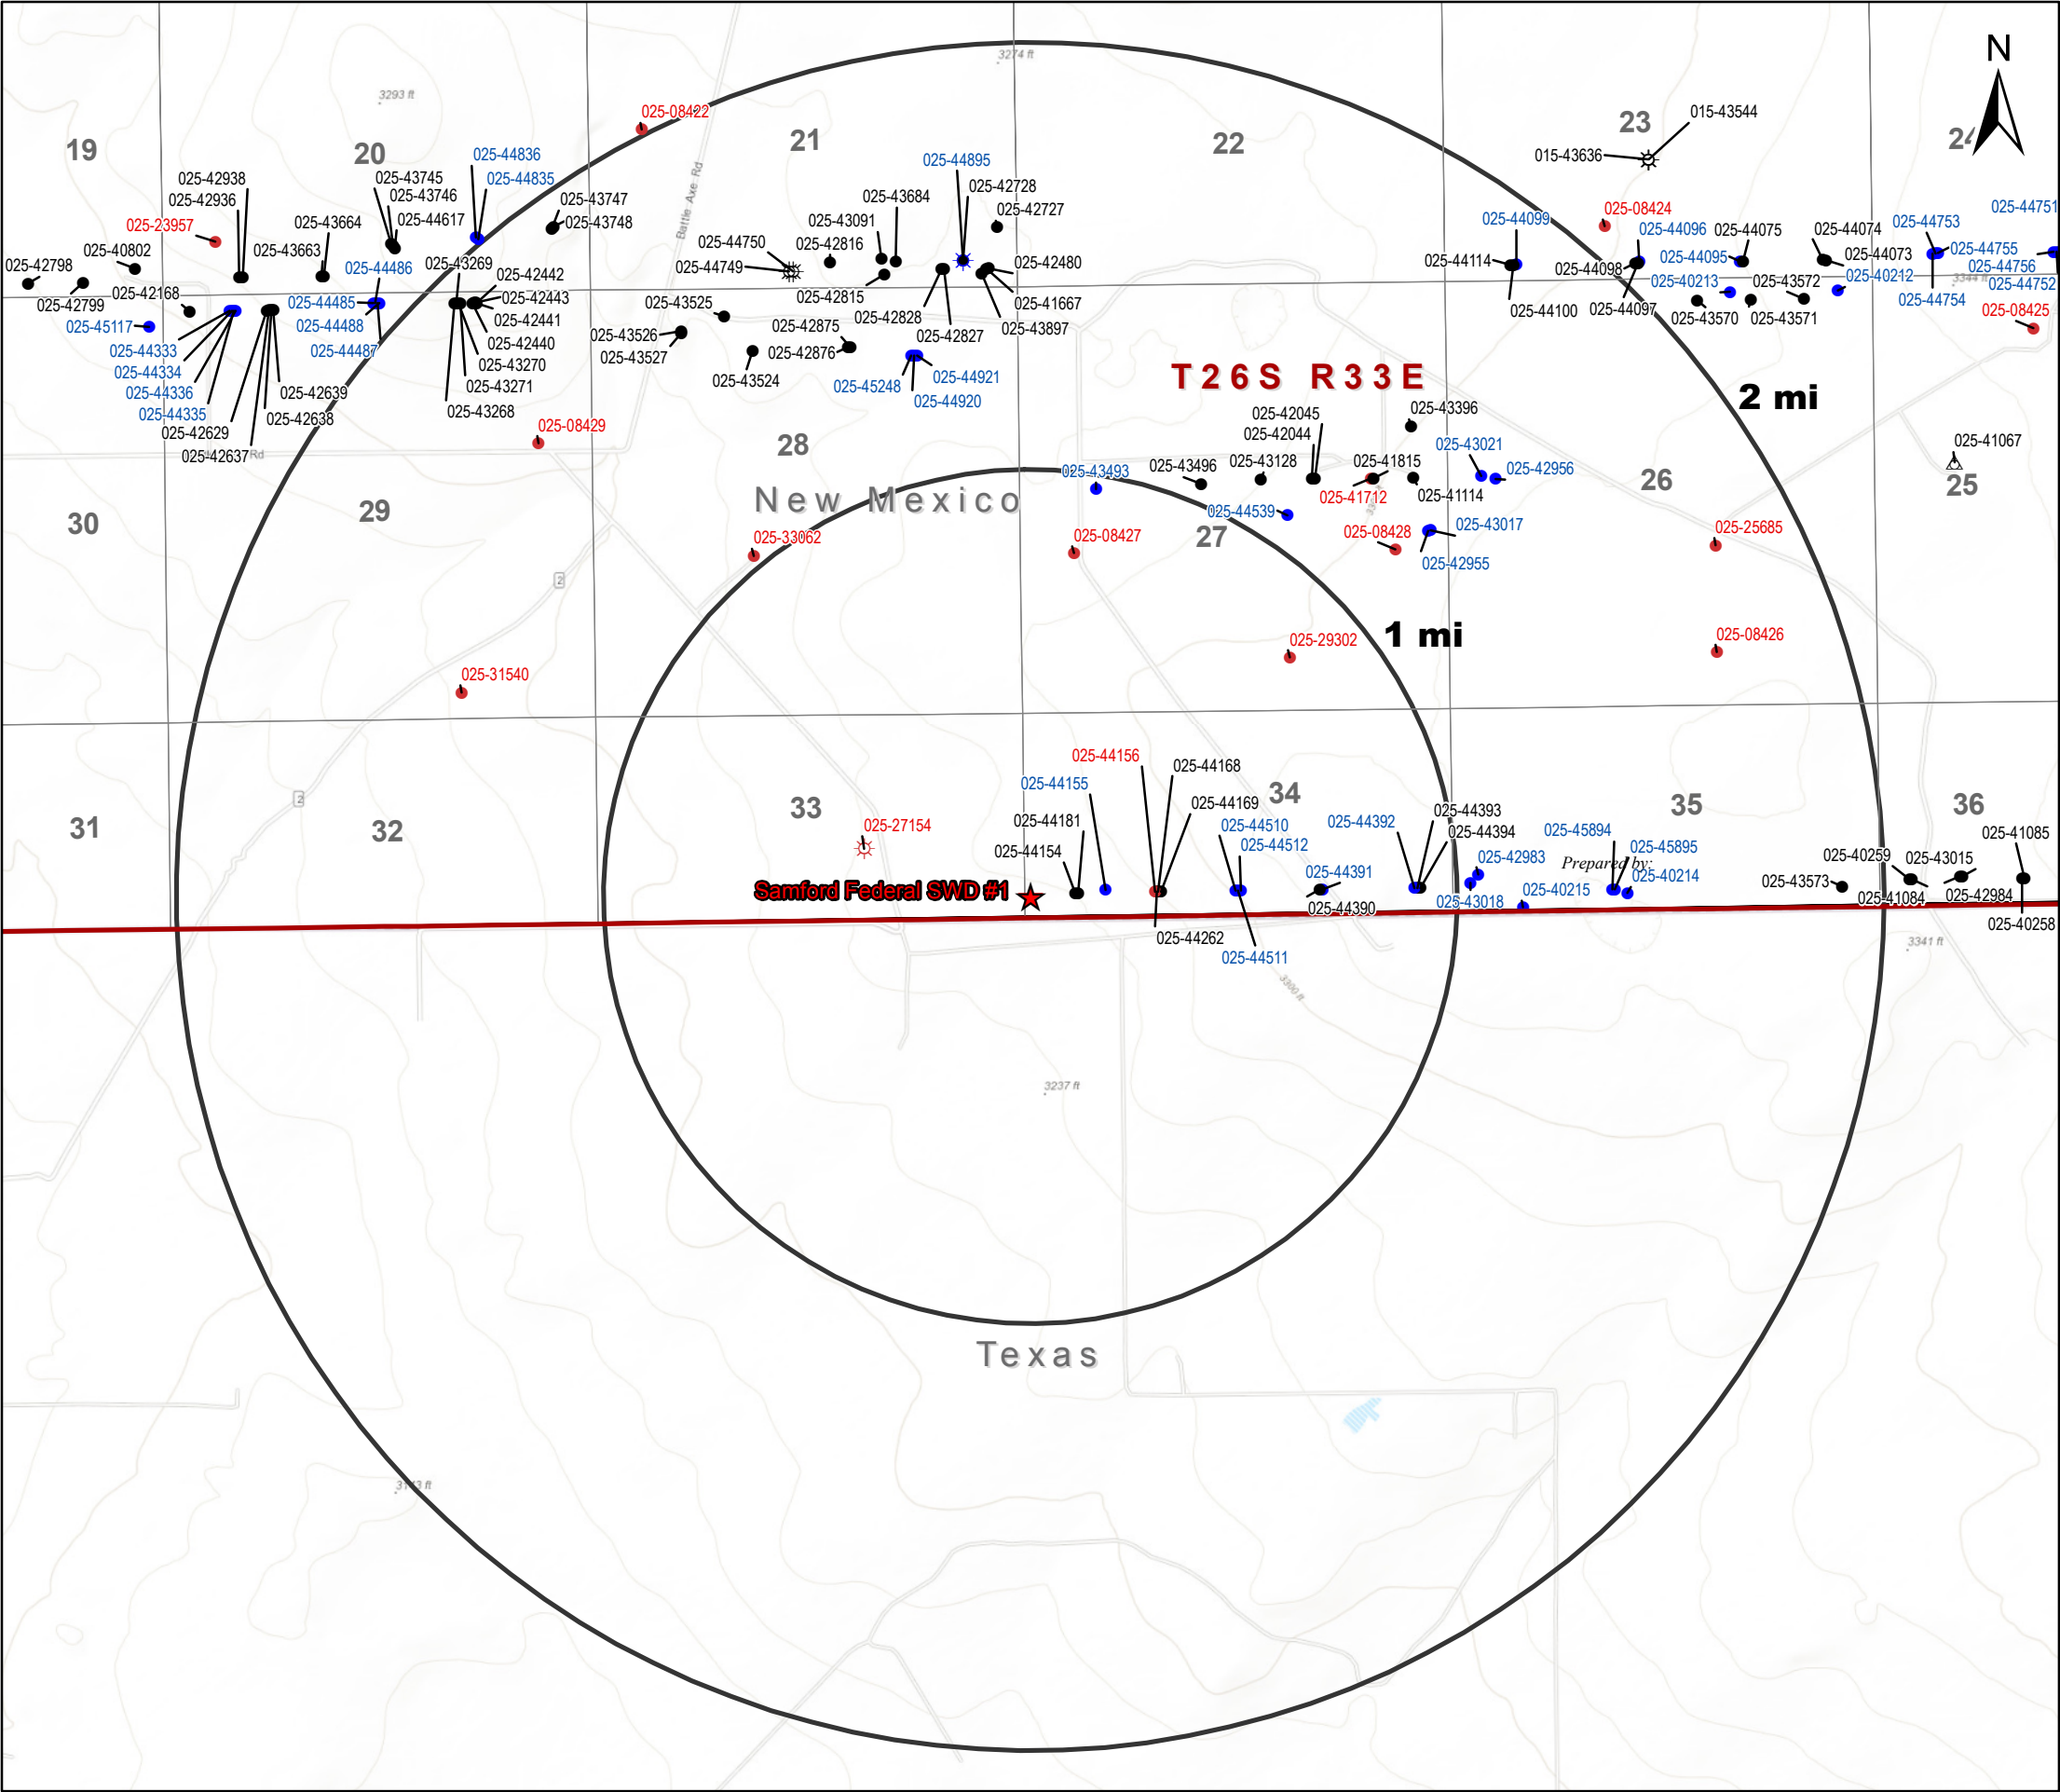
N

19
20
21
22
23
24
3293 ft
3274 ft
025-08422
015-43544
015-43636
025-44836
025-44835
025-44895
025-42938
025-42936
025-43745
025-43746
025-43747
025-43748
025-43684
025-42728
025-42727
025-23957
025-43664
025-44617
025-43091
025-42816
025-44750
025-44749
025-40802
025-43663
025-44486
025-43269
025-42442
025-42443
025-42441
025-42440
025-43270
025-43271
025-43268
025-42480
025-41667
025-43897
025-42815
025-42828
025-42827
025-42875
025-42876
025-43525
025-43526
025-43527
025-43524
025-45248
025-44921
025-44920
025-42798
025-42799
025-42168
025-45117
025-44485
025-44488
025-44487
025-44333
025-44334
025-44336
025-44335
025-42629
025-42637
025-42639
025-42638
Battle Axe Rd
025-44099
025-08424
025-44096
025-44075
025-44074
025-44753
025-44751
025-44114
025-44098
025-44095
025-44073
025-44755
025-44756
025-44752
025-40213
025-43572
025-40212
025-44100
025-44097
025-43570
025-43571
025-44754
025-08425
T26S R33E
2 mi
025-42045
025-42044
025-43396
025-08429
28
025-43021
025-41067
025-43493
025-43496
025-43128
025-41815
025-42956
26
25
30
29
New Mexico
025-41712
025-41114
025-44539
025-43017
025-33062
025-08427
27
025-08428
025-42955
025-25685
1 mi
025-29302
025-08426
025-31540
025-44156
025-44168
025-44155
34
025-44169
025-44393
025-44394
35
36
31
32
33
025-27154
025-44181
025-44510
025-44512
025-44392
025-45894
025-45895
025-41085
025-44154
025-42983
Prepared by:
025-40214
025-40259
025-43015
Samford Federal SWD #1
025-44391
025-43573
025-44390
025-43018
025-40215
025-41084
025-42984
025-40258
025-44262
025-44511
3341 ft
3237 ft
Texas
3343 ft